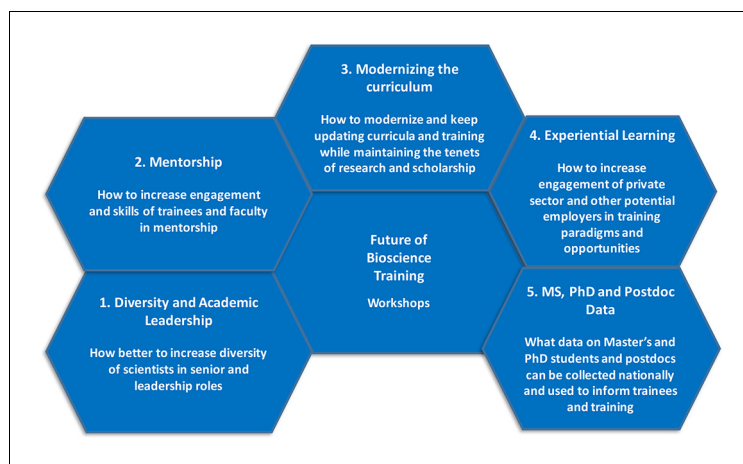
3. Modernizing the curriculum

How to modernize and keep updating curricula and training while maintaining the tenets of research and scholarship

2. Mentorship

How to increase engagement and skills of trainees and faculty in mentorship

4. Experiential Learning

How to increase engagement of private sector and other potential employers in training paradigms and opportunities

Future of Bioscience Training

Workshops

1. Diversity and Academic Leadership

How better to increase diversity of scientists in senior and leadership roles

5. MS, PhD and Postdoc Data

What data on Master's and PhD students and postdocs can be collected nationally and used to inform trainees and training